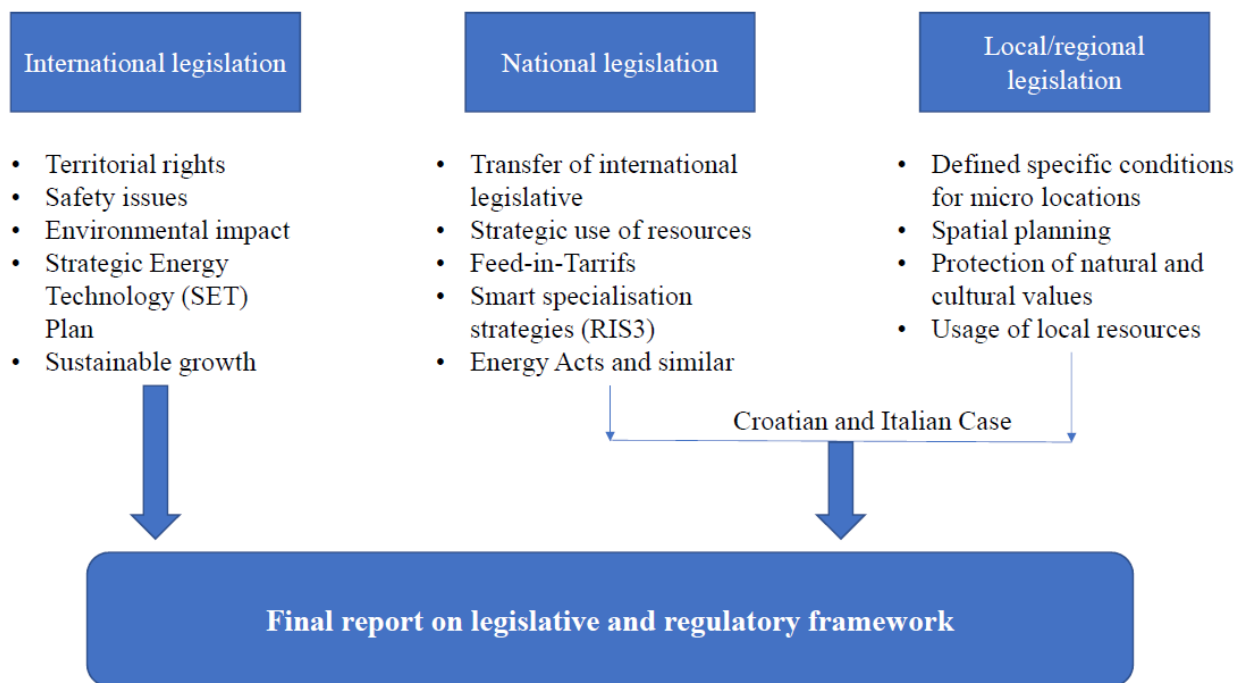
International legislation

National legislation

Local/regional legislation

- Territorial rights
- Safety issues
- Environmental impact
- Strategic Energy Technology (SET) Plan
- Sustainable growth

- Transfer of international legislative
- Strategic use of resources
- Feed-in-Tarrifs
- Smart specialisation strategies (RIS3)
- Energy Acts and similar

- Defined specific conditions for micro locations
- Spatial planning
- Protection of natural and cultural values
- Usage of local resources

Croatian and Italian Case

Final report on legislative and regulatory framework